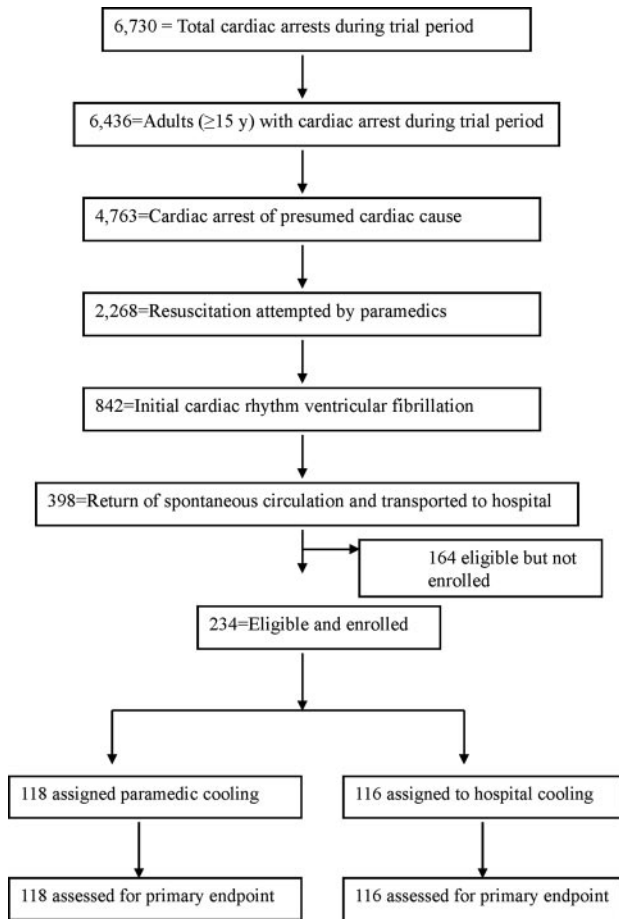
6,730 = Total cardiac arrests during trial period

6,436=Adults ($\geq$15 y) with cardiac arrest during trial period

4,763=Cardiac arrest of presumed cardiac cause

2,268=Resuscitation attempted by paramedics

842=Initial cardiac rhythm ventricular fibrillation

398=Return of spontaneous circulation and transported to hospital

164 eligible but not enrolled

234=Eligible and enrolled

118 assigned paramedic cooling

116 assigned to hospital cooling

118 assessed for primary endpoint

116 assessed for primary endpoint